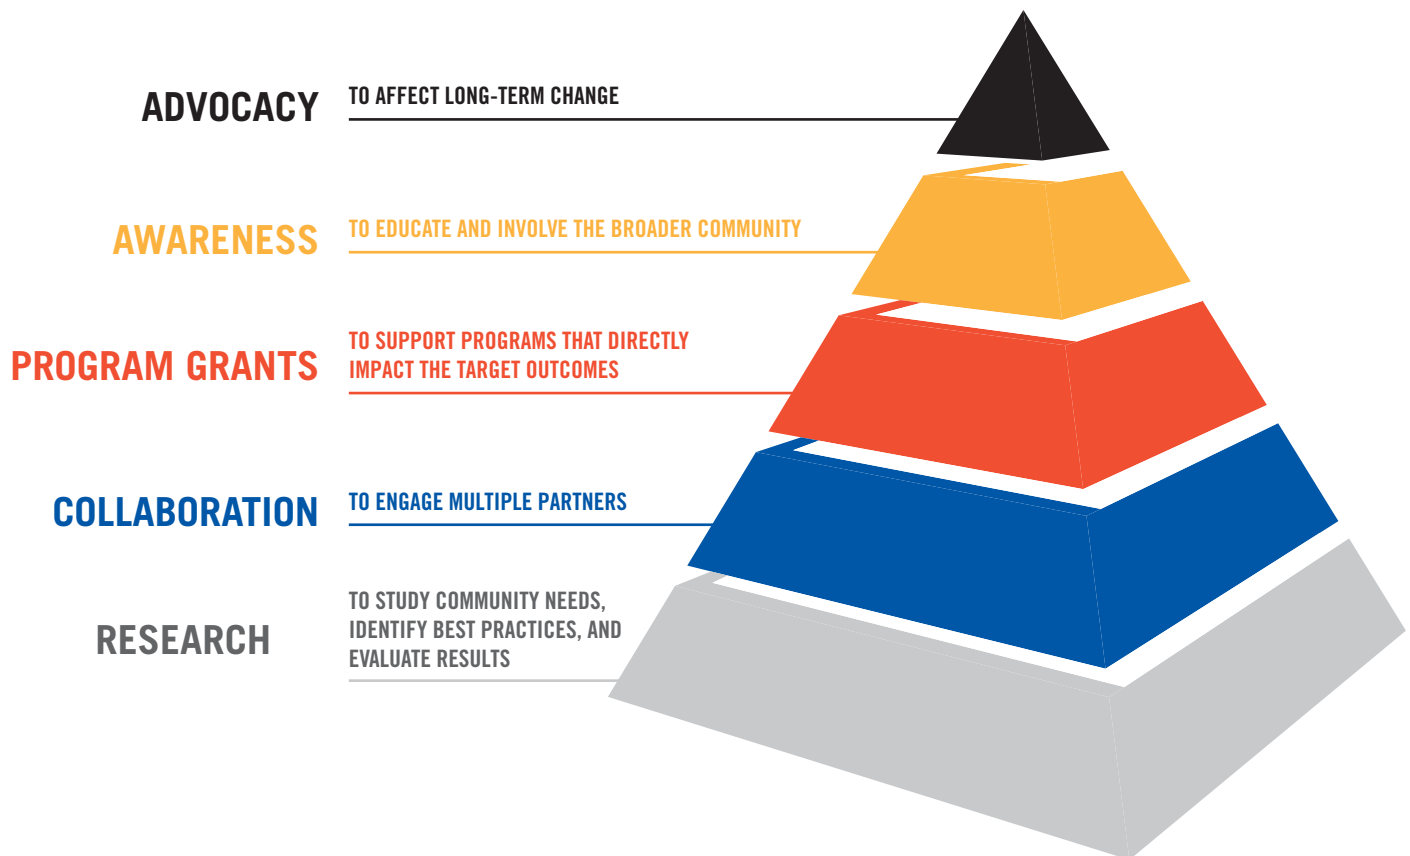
ADVOCACY
TO AFFECT LONG-TERM CHANGE

AWARENESS
TO EDUCATE AND INVOLVE THE BROADER COMMUNITY

PROGRAM GRANTS
TO SUPPORT PROGRAMS THAT DIRECTLY IMPACT THE TARGET OUTCOMES

COLLABORATION
TO ENGAGE MULTIPLE PARTNERS

RESEARCH
TO STUDY COMMUNITY NEEDS, IDENTIFY BEST PRACTICES, AND EVALUATE RESULTS